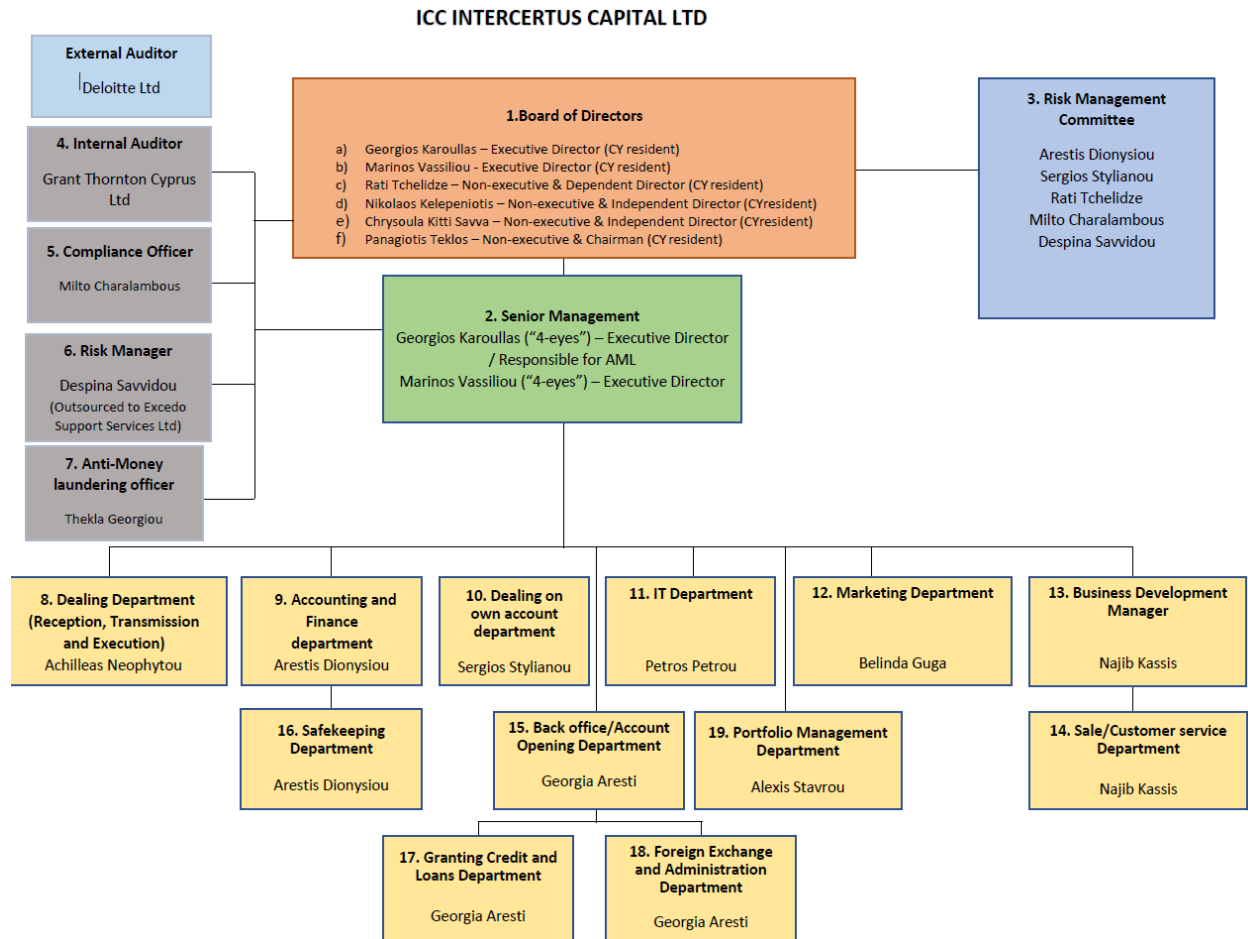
ICC INTERCERTUS CAPITAL LTD

External Auditor
Deloitte Ltd

1.Board of Directors

a) Georgios Karoullas – Executive Director (CY resident)
b) Marinos Vassiliou - Executive Director (CY resident)
c) Rati Tchelidze – Non-executive & Dependent Director (CY resident)
d) Nikolaos Kelepeniotis – Non-executive & Independent Director (CYresident)
e) Chrysoula Kitti Savva – Non-executive & Independent Director (CYresident)
f) Panagiotis Teklos – Non-executive & Chairman (CY resident)

3. Risk Management Committee

Arestis Dionysiou
Sergios Stylianou
Rati Tchelidze
Milto Charalambous
Despina Savvidou

4. Internal Auditor
Grant Thornton Cyprus Ltd

5. Compliance Officer
Milto Charalambous

2. Senior Management
Georgios Karoullas ("4-eyes") – Executive Director / Responsible for AML
Marinos Vassiliou ("4-eyes") – Executive Director

6. Risk Manager
Despina Savvidou
(Outsourced to Excedo Support Services Ltd)

7. Anti-Money laundering officer
Thekla Georgiou

8. Dealing Department (Reception, Transmission and Execution)
Achilleas Neophytou

9. Accounting and Finance department
Arestis Dionysiou

10. Dealing on own account department
Sergios Stylianou

11. IT Department
Petros Petrou

12. Marketing Department
Belinda Guga

13. Business Development Manager
Najib Kassis

16. Safekeeping Department
Arestis Dionysiou

15. Back office/Account Opening Department
Georgia Aresti

19. Portfolio Management Department
Alexis Stavrou

14. Sale/Customer service Department
Najib Kassis

17. Granting Credit and Loans Department
Georgia Aresti

18. Foreign Exchange and Administration Department
Georgia Aresti